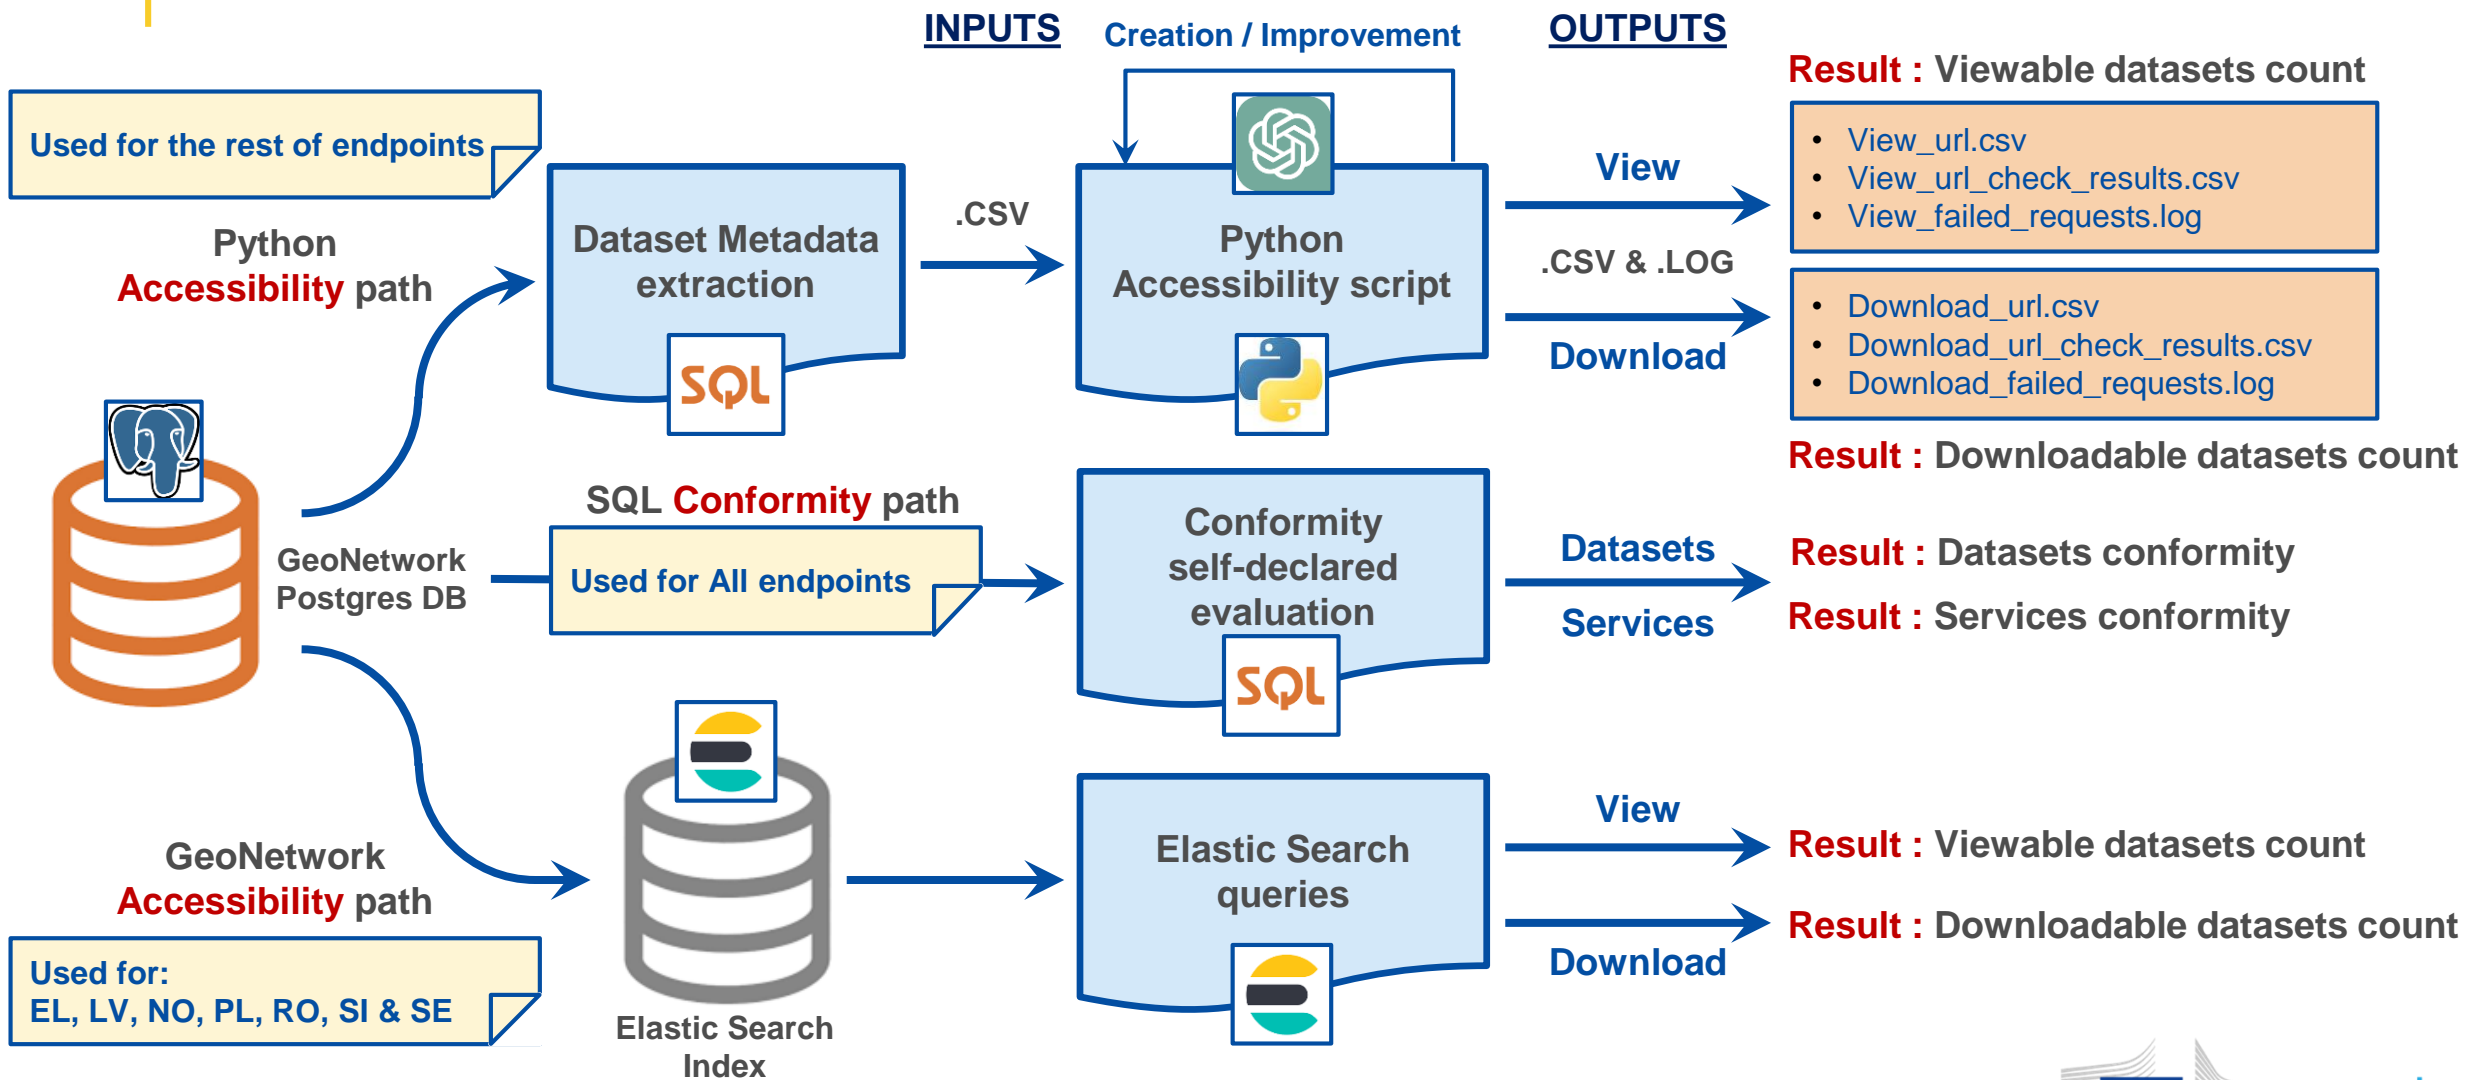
INPUTS

Creation / Improvement

OUTPUTS

Result : Viewable datasets count

Used for the rest of endpoints

Python Accessibility path

Dataset Metadata extraction

SQL

.CSV

Python Accessibility script

View

• View_url.csv
• View_url_check_results.csv
• View_failed_requests.log

.CSV & .LOG

• Download_url.csv
• Download_url_check_results.csv
• Download_failed_requests.log

Download

Result : Downloadable datasets count

GeoNetwork Postgres DB

SQL Conformity path

Used for All endpoints

Conformity self-declared evaluation

SQL

Datasets

Services

Result : Datasets conformity

Result : Services conformity

GeoNetwork Accessibility path

Used for:
EL, LV, NO, PL, RO, SI & SE

Elastic Search Index

Elastic Search queries

View

Result : Viewable datasets count

Result : Downloadable datasets count

Download